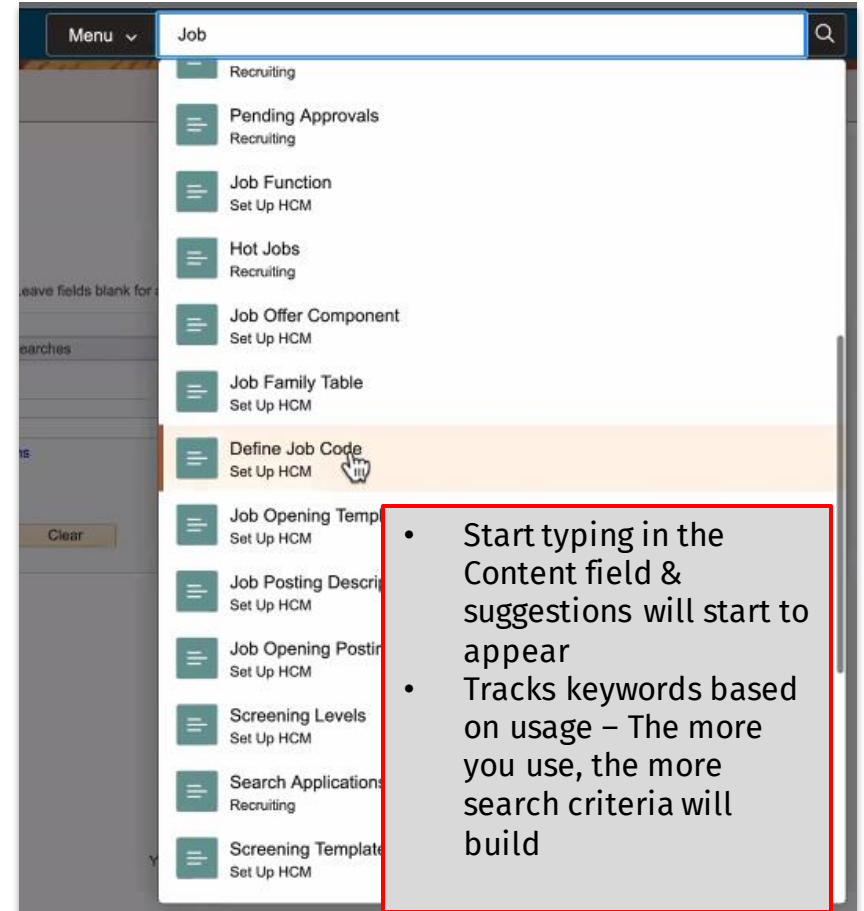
Menu

Job

Recruiting

Pending Approvals
Recruiting

Job Function
Set Up HCM

Hot Jobs
Recruiting

Job Offer Component
Set Up HCM

Job Family Table
Set Up HCM

Define Job Code
Set Up HCM

Job Opening Templ
Set Up HCM

Job Posting Descrip
Set Up HCM

Job Opening Postin
Set Up HCM

Screening Levels
Set Up HCM

Search Applications
Recruiting

Screening Template
Set Up HCM

eave fields blank for a

earches

Clear

- Start typing in the Content field & suggestions will start to appear
- Tracks keywords based on usage – The more you use, the more search criteria will build